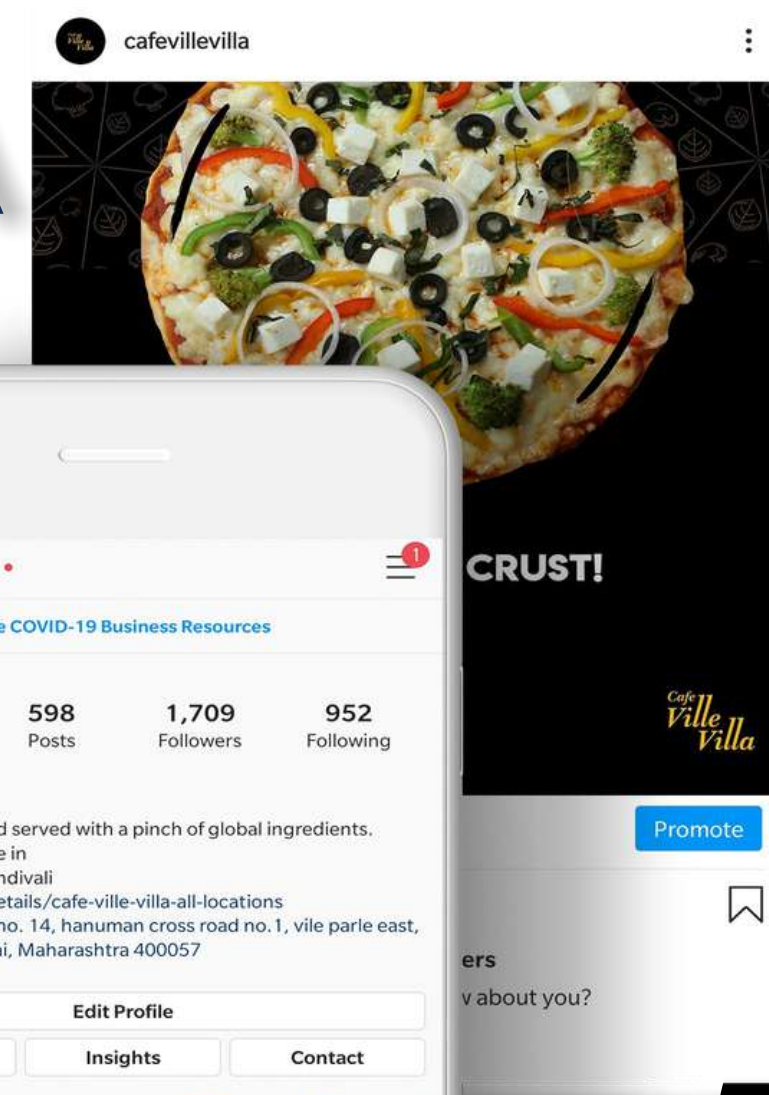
cafevillevilla

CRUST!

Cafe Ville Villa

Promote

ers

v about you?

1

e COVID-19 Business Resources

598
Posts

1,709
Followers

952
Following

d served with a pinch of global ingredients.
e in
ndivali
etails/cafe-ville-villa-all-locations
no. 14, hanuman cross road no.1, vile parle east,
i, Maharashtra 400057

Edit Profile

Insights

Contact